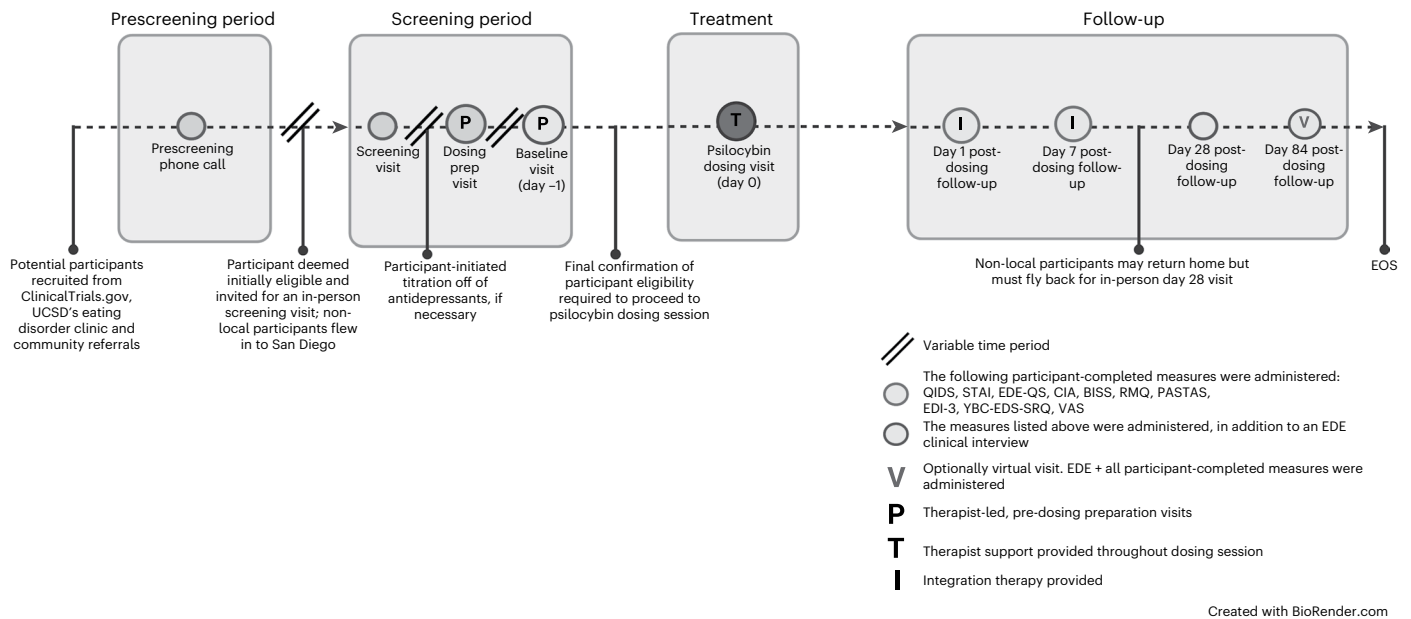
Prescreening period

Screening period

Treatment

Follow-up

Prescreening phone call

Screening visit

P

Dosing prep visit

P

Baseline visit (day –1)

T

Psilocybin dosing visit (day 0)

I

Day 1 post-dosing follow-up

I

Day 7 post-dosing follow-up

Day 28 post-dosing follow-up

V

Day 84 post-dosing follow-up

Potential participants recruited from ClinicalTrials.gov, UCSD's eating disorder clinic and community referrals

Participant deemed initially eligible and invited for an in-person screening visit; non-local participants flew in to San Diego

Participant-initiated titration off of antidepressants, if necessary

Final confirmation of participant eligibility required to proceed to psilocybin dosing session

Non-local participants may return home but must fly back for in-person day 28 visit

EOS

Variable time period

The following participant-completed measures were administered: QIDS, STAI, EDE-QS, CIA, BISS, RMQ, PASTAS, EDI-3, YBC-EDS-SRQ, VAS

The measures listed above were administered, in addition to an EDE clinical interview

V Optionally virtual visit. EDE + all participant-completed measures were administered

P Therapist-led, pre-dosing preparation visits

T Therapist support provided throughout dosing session

I Integration therapy provided

Created with BioRender.com